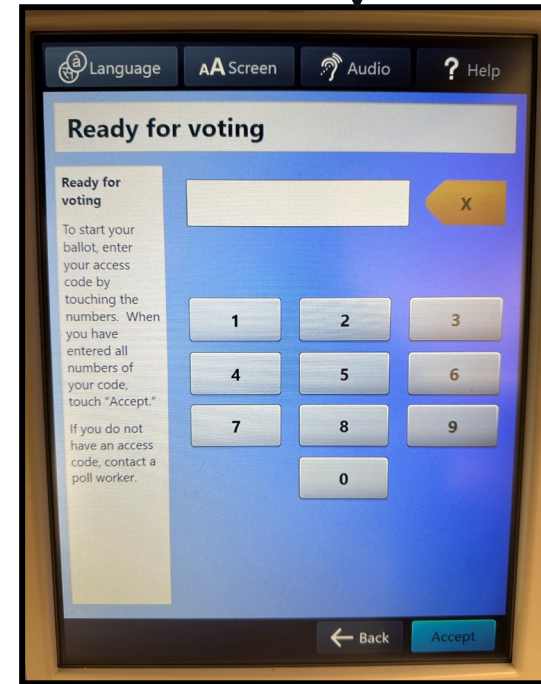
Language AA Screen Audio ? Help

Ready for voting

Ready for voting

To start your ballot, enter your access code by touching the numbers. When you have entered all numbers of your code, touch "Accept."

If you do not have an access code, contact a poll worker.

X

1 2 3
4 5 6
7 8 9
0

Back Accept